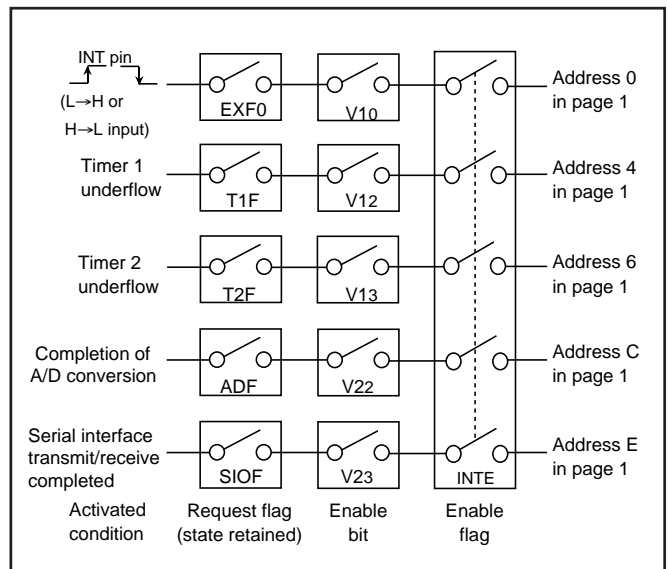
INT pin
(L→H or H→L input)

EXF0
V10
Address 0 in page 1

Timer 1 underflow
T1F
V12
Address 4 in page 1

Timer 2 underflow
T2F
V13
Address 6 in page 1

Completion of A/D conversion
ADF
V22
Address C in page 1

Serial interface transmit/receive completed
SIOF
V23
INTE
Address E in page 1

Activated condition
Request flag (state retained)
Enable bit
Enable flag